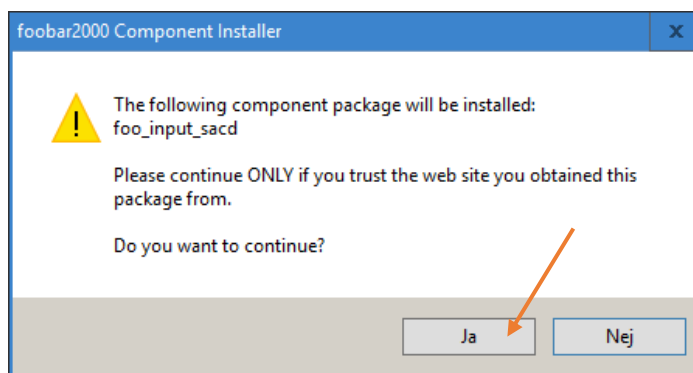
foobar2000 Component Installer

X

The following component package will be installed:
foo_input_sacd

Please continue ONLY if you trust the web site you obtained this package from.

Do you want to continue?

Ja

Nej